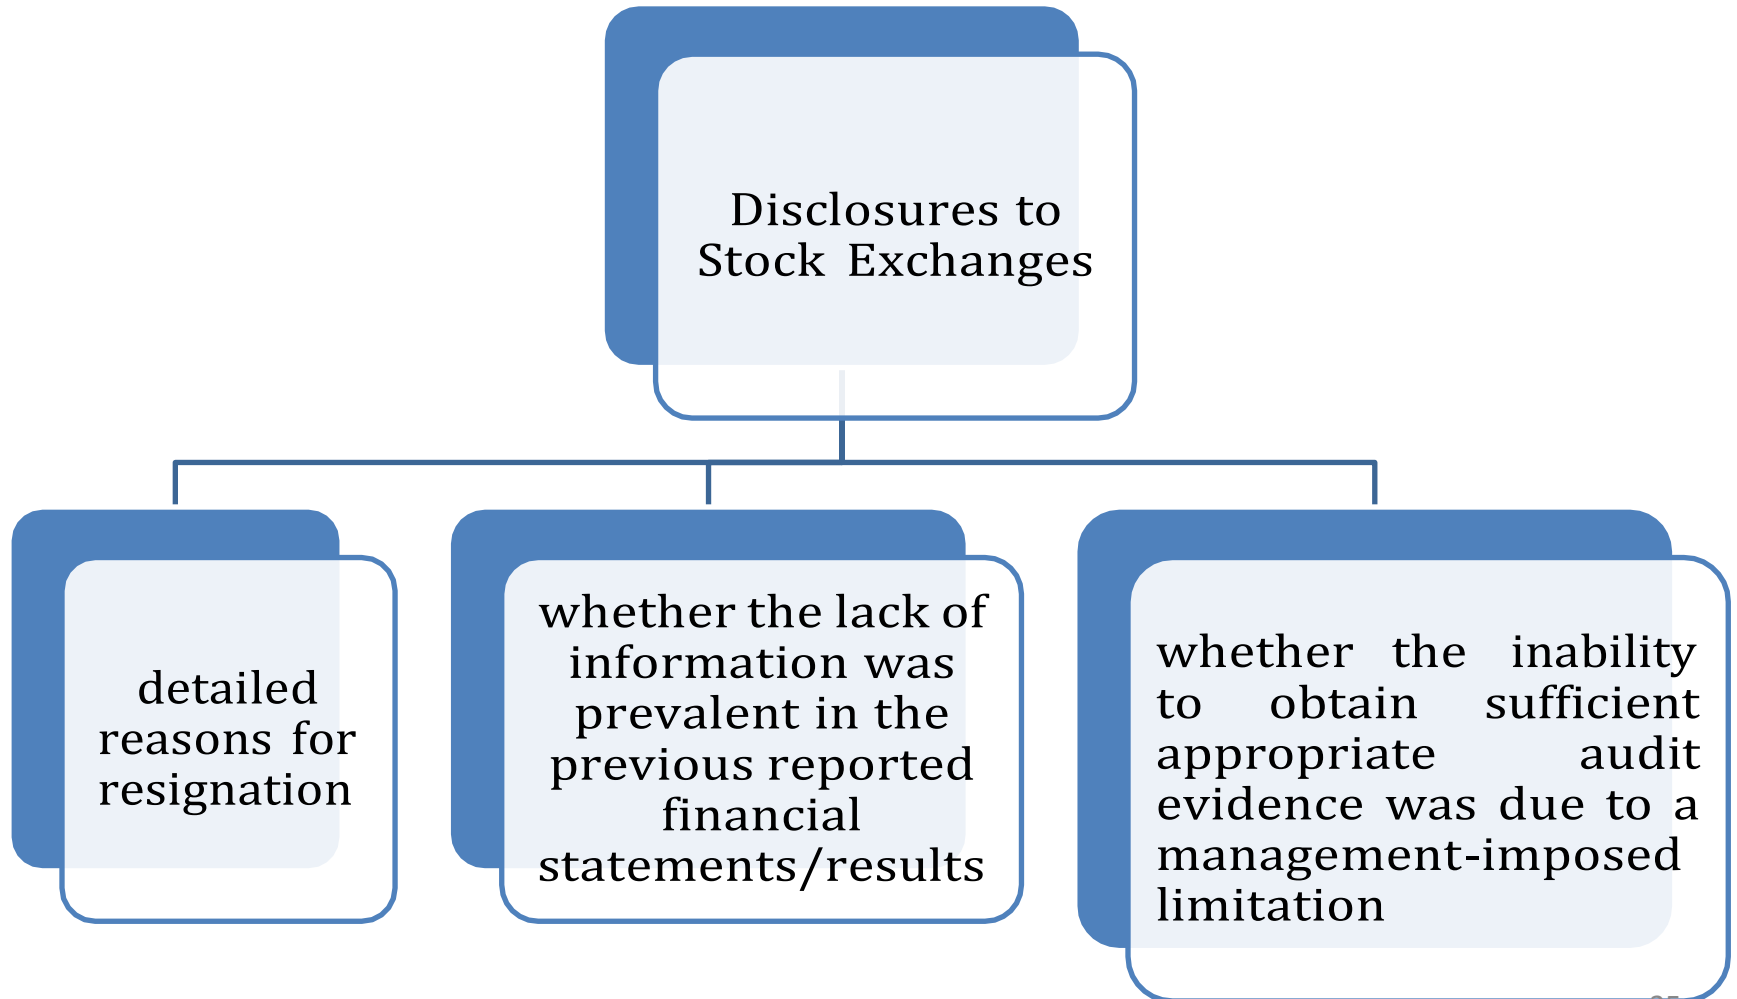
Disclosures to Stock Exchanges

detailed reasons for resignation

whether the lack of information was prevalent in the previous reported financial statements/results

whether the inability to obtain sufficient appropriate audit evidence was due to a management-imposed limitation